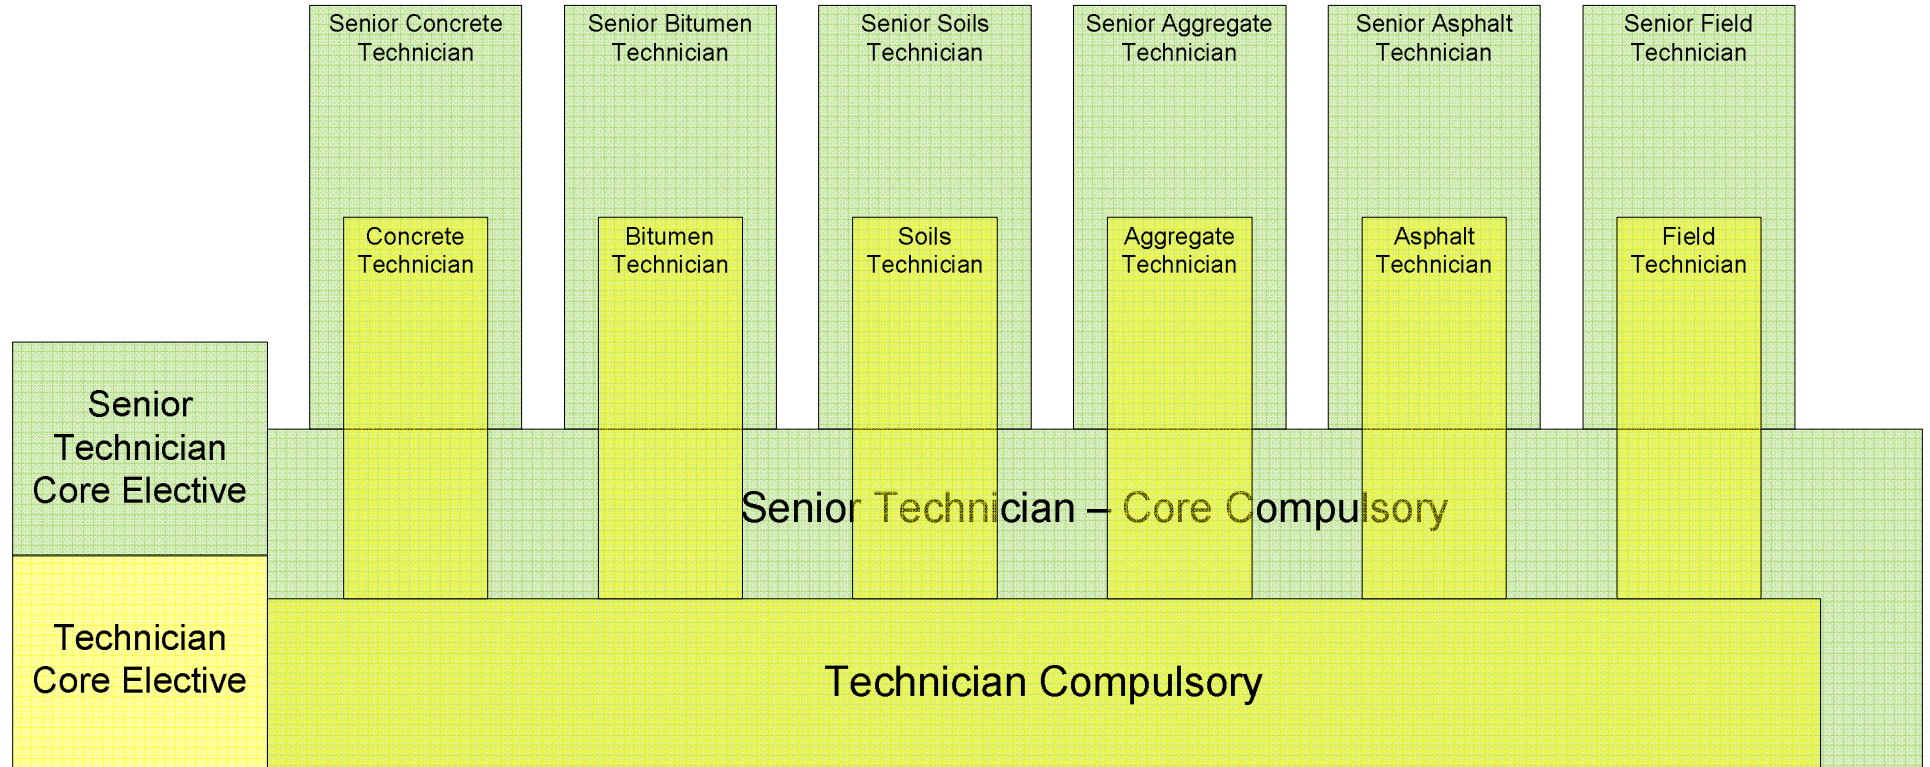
Senior Concrete Technician

Senior Bitumen Technician

Senior Soils Technician

Senior Aggregate Technician

Senior Asphalt Technician

Senior Field Technician

Concrete Technician

Bitumen Technician

Soils Technician

Aggregate Technician

Asphalt Technician

Field Technician

Senior Technician Core Elective

Senior Technician – Core Compulsory

Technician Core Elective

Technician Compulsory